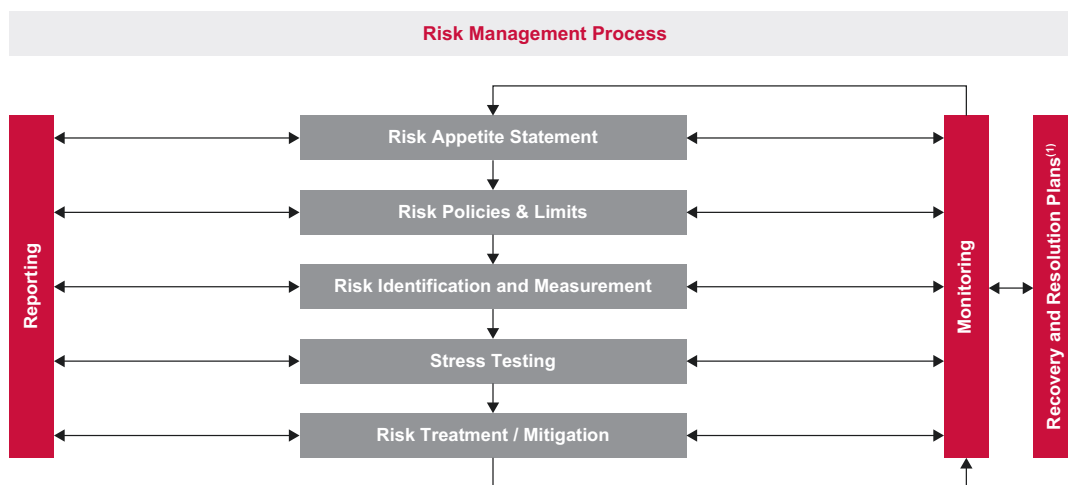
Risk Management Process

Reporting

Risk Appetite Statement

Risk Policies & Limits

Risk Identification and Measurement

Stress Testing

Risk Treatment / Mitigation

Monitoring

Recovery and Resolution Plans$^{(1)}$